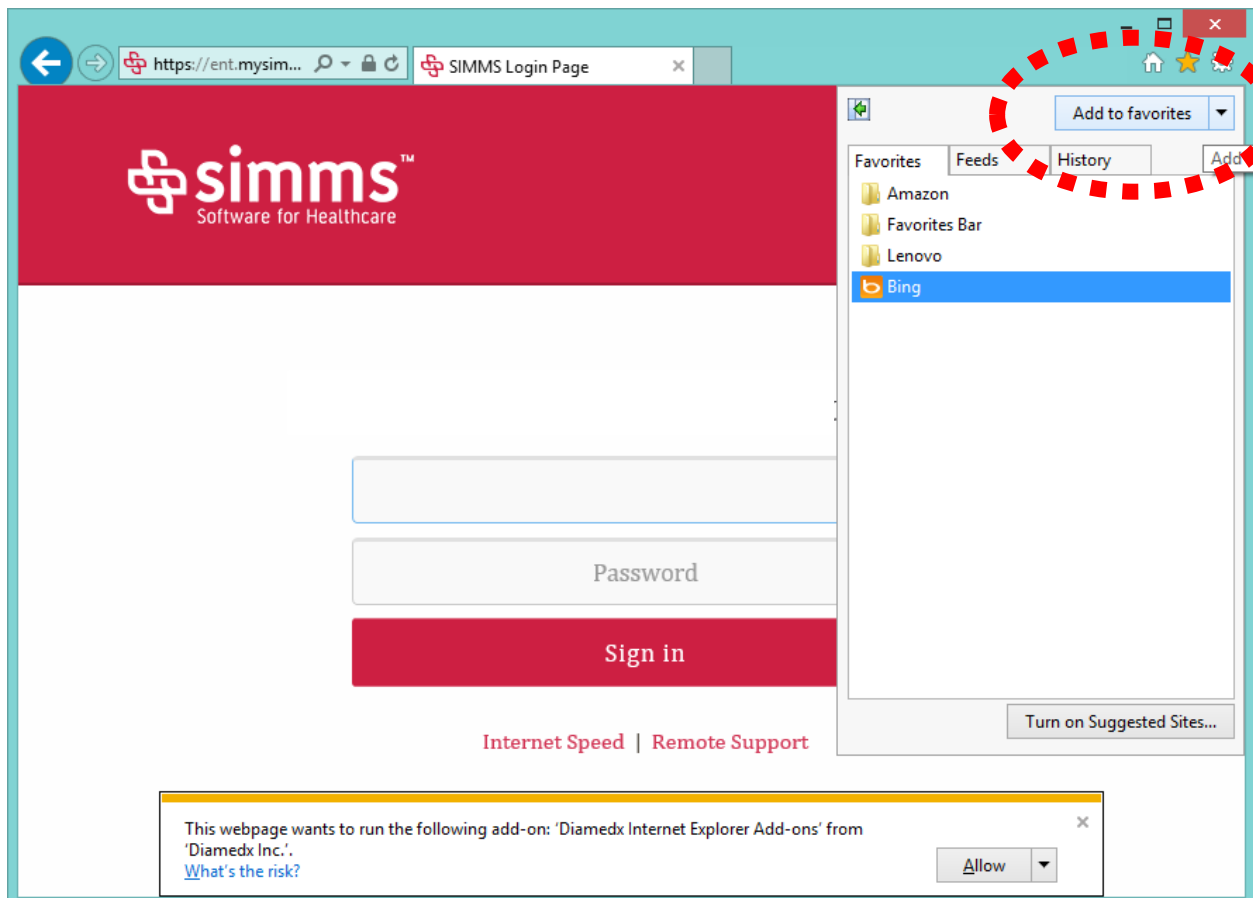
https://ent.mysim...

SIMMS Login Page

simms™
Software for Healthcare

Add to favorites

Favorites | Feeds | History

Add

Amazon
Favorites Bar
Lenovo
Bing

Password

Sign in

Internet Speed | Remote Support

Turn on Suggested Sites...

This webpage wants to run the following add-on: 'Diamedx Internet Explorer Add-ons' from 'Diamedx Inc.'.
What's the risk?

Allow